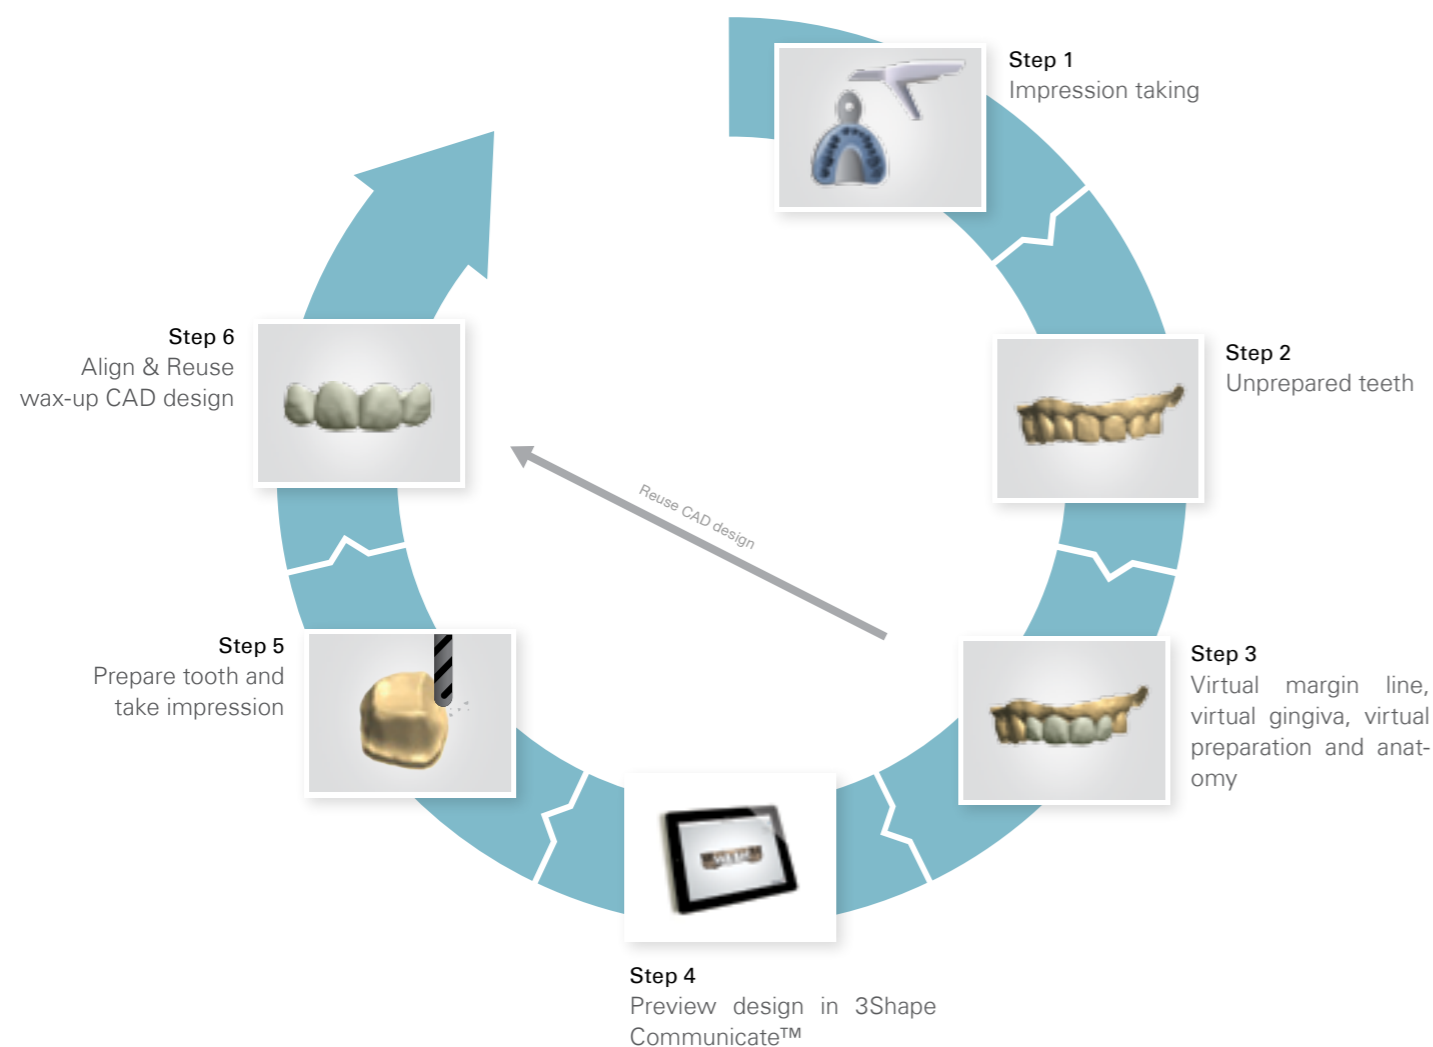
Step 1
Impression taking

Step 2
Unprepared teeth

Step 3
Virtual margin line, virtual gingiva, virtual preparation and anatomy

Step 4
Preview design in 3Shape Communicate™

Step 5
Prepare tooth and take impression

Step 6
Align & Reuse wax-up CAD design

Reuse CAD design